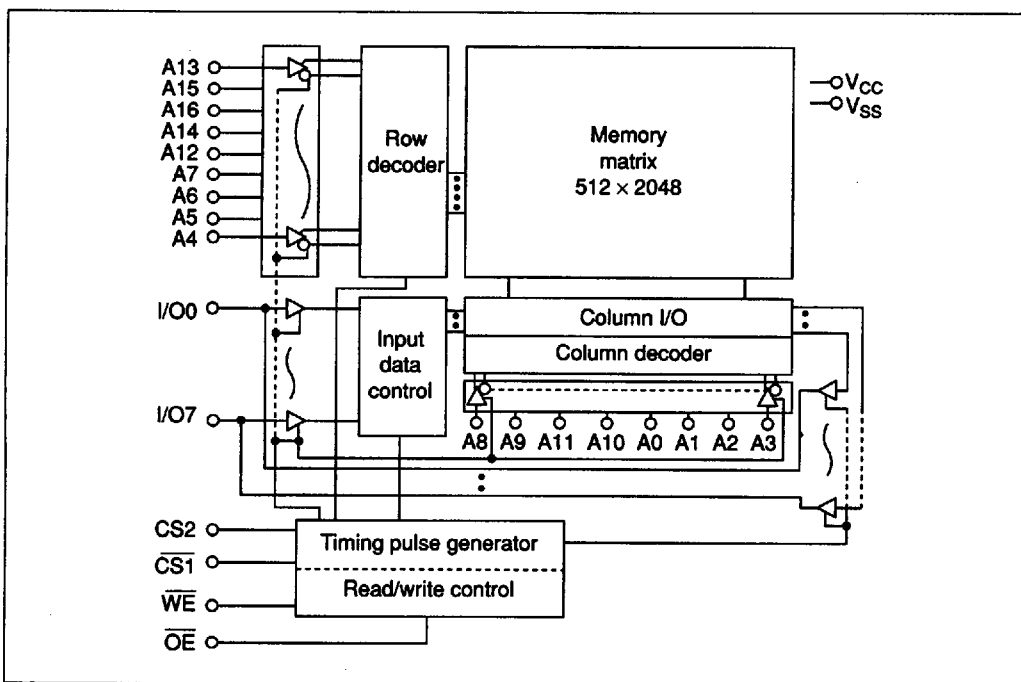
A13
A15
A16
A14
A12
A7
A6
A5
A4

Row decoder

Memory matrix $512 \times 2048$

$V_{CC}$
$V_{SS}$

I/O0

I/O7

Input data control

Column I/O

Column decoder

A8 A9 A11 A10 A0 A1 A2 A3

CS2
$\overline{CS1}$
$\overline{WE}$
$\overline{OE}$

Timing pulse generator

Read/write control